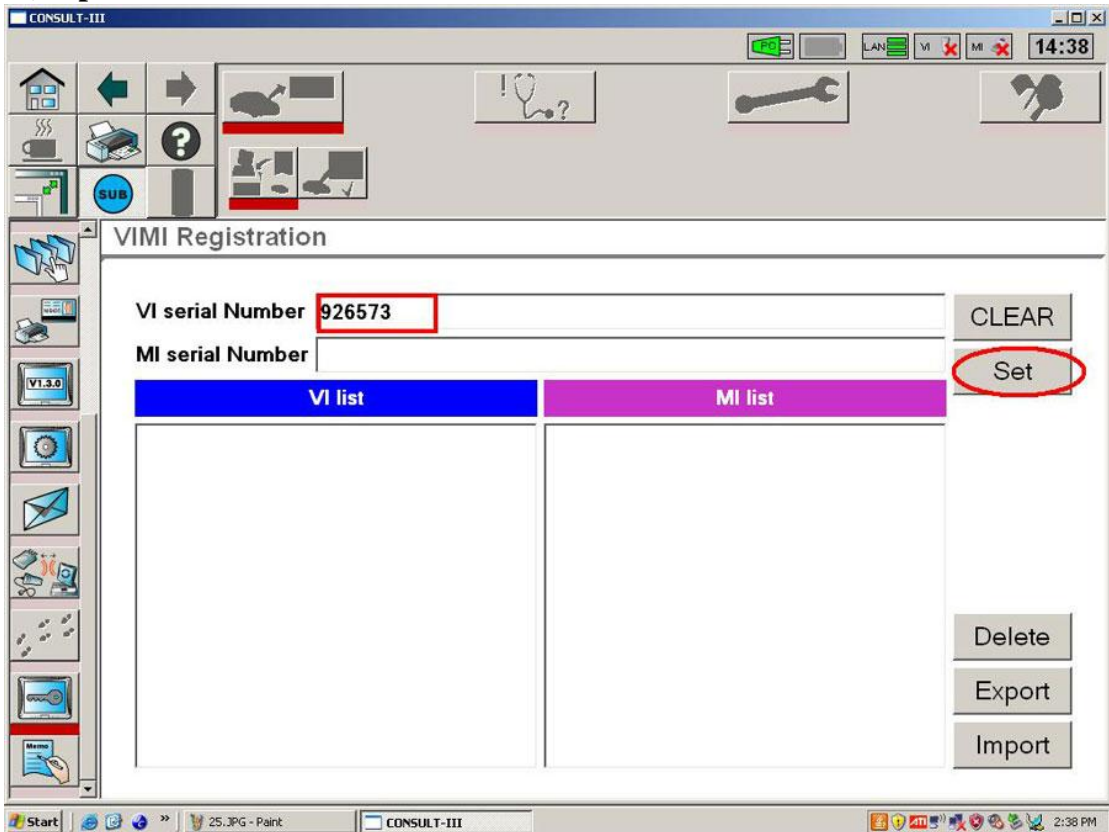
CONSULT-III

PC LAN VI MI 14:38

SUB

V1.3.0

Memo

VIMI Registration

VI serial Number 926573

MI serial Number

CLEAR

Set

| VI list | MI list |
|---|---|
| | |

Delete

Export

Import

Start 25.JPG - Paint CONSULT-III 2:38 PM